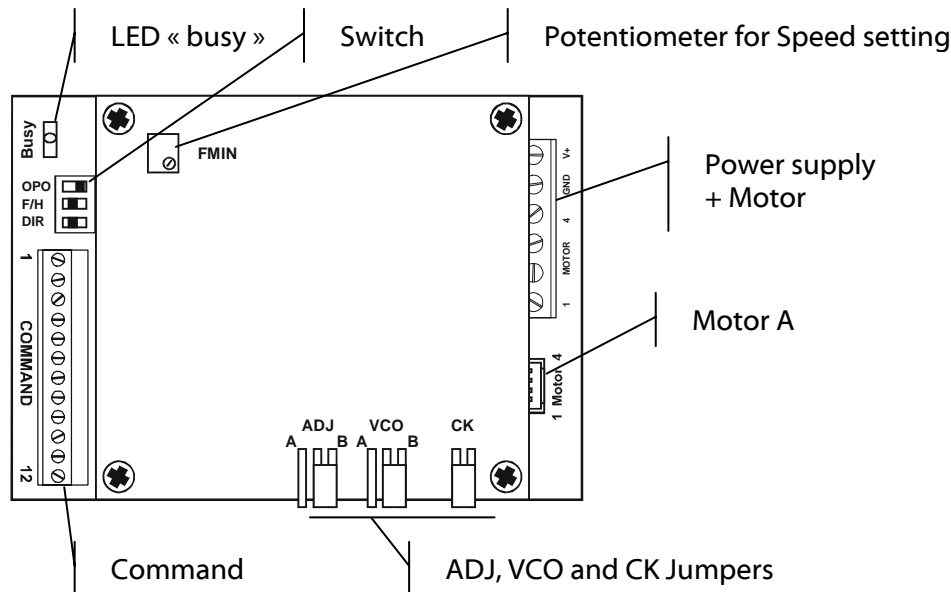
LED « busy »

Switch

Potentiometer for Speed setting

Busy

FMIN

OPO
F/H
DIR

V+
GND
4
MOTOR
1

Power supply
+ Motor

1

COMMAND

12

Motor A

1 Motor 4

ADJ
A B

VCO
A B

CK

Command

ADJ, VCO and CK Jumpers